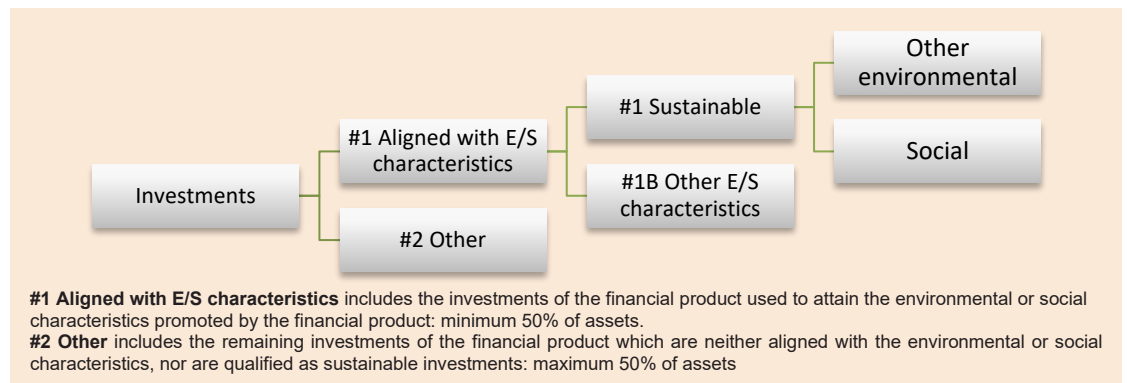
Investments

#1 Aligned with E/S characteristics

#2 Other

#1 Sustainable

#1B Other E/S characteristics

Other environmental

Social

**#1 Aligned with E/S characteristics** includes the investments of the financial product used to attain the environmental or social characteristics promoted by the financial product: minimum 50% of assets.
**#2 Other** includes the remaining investments of the financial product which are neither aligned with the environmental or social characteristics, nor are qualified as sustainable investments: maximum 50% of assets